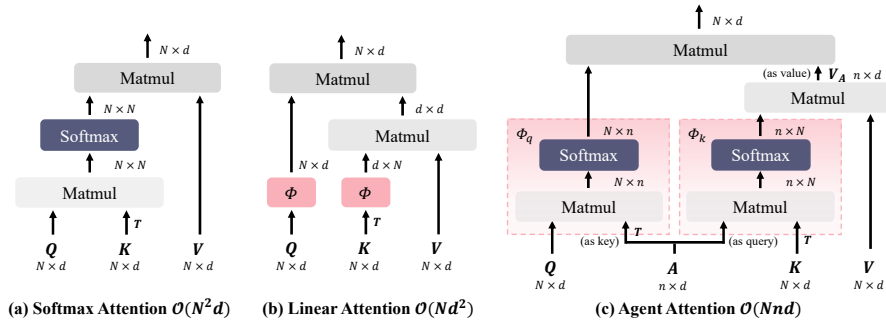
$N \times d$
Matmul
$N \times N$
Softmax
$N \times N$
Matmul
$T$
$Q$
$N \times d$
$K$
$N \times d$
$V$
$N \times d$
(a) Softmax Attention $\mathcal{O}(N^2d)$

$N \times d$
Matmul
$d \times d$
Matmul
$N \times d$
$d \times N$
$\Phi$
$\Phi$
$T$
$Q$
$N \times d$
$K$
$N \times d$
$V$
$N \times d$
(b) Linear Attention $\mathcal{O}(Nd^2)$

$N \times d$
Matmul
(as value) $V_A$ $n \times d$
Matmul
$\Phi_q$
$N \times n$
Softmax
$N \times n$
Matmul
$\Phi_k$
$n \times N$
Softmax
$n \times N$
Matmul
(as key) $T$
(as query) $T$
$Q$
$N \times d$
$A$
$n \times d$
$K$
$N \times d$
$V$
$N \times d$
(c) Agent Attention $\mathcal{O}(Nnd)$